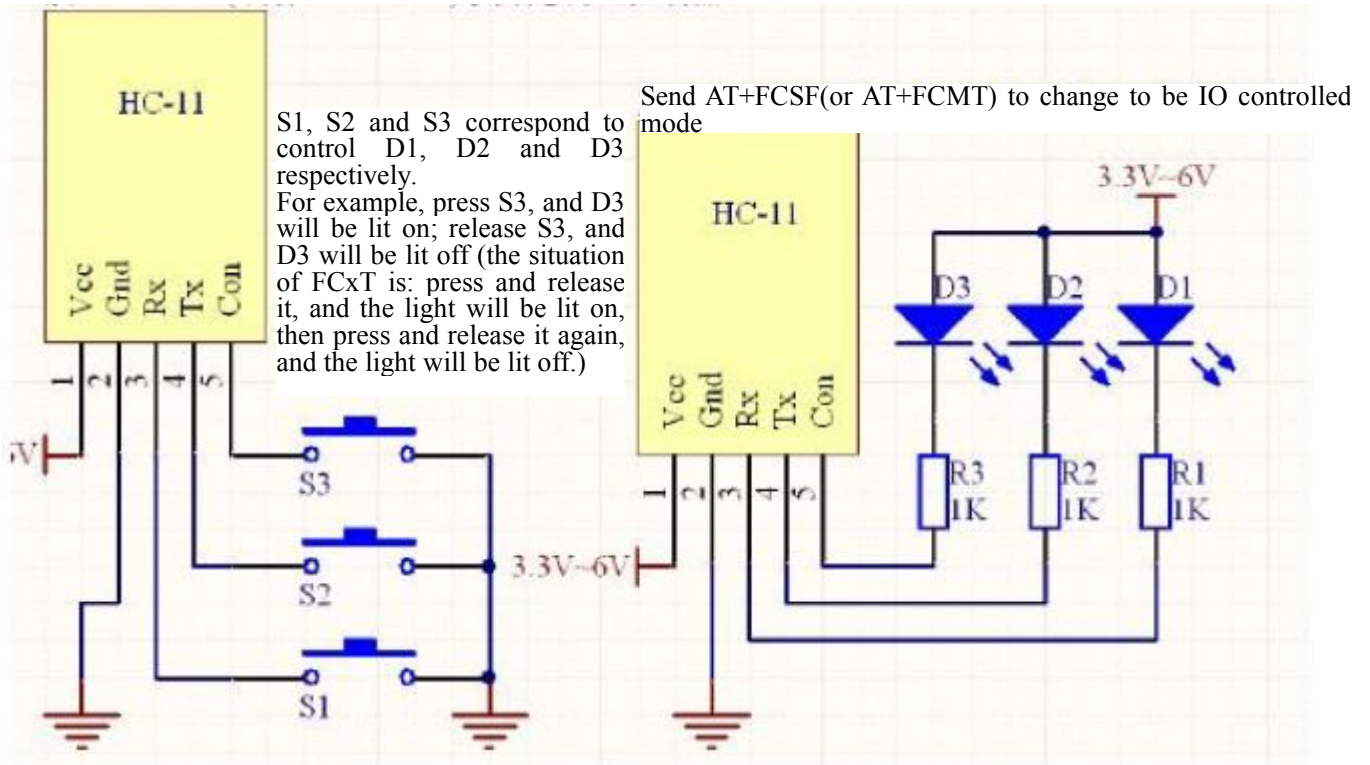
HC-11

S1, S2 and S3 correspond to control D1, D2 and D3 respectively.
For example, press S3, and D3 will be lit on; release S3, and D3 will be lit off (the situation of FCxT is: press and release it, and the light will be lit on, then press and release it again, and the light will be lit off.)

Vcc Gnd Rx Tx Con
1 2 3 4 5
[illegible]V
S3
S2
S1

Send AT+FCSF(or AT+FCMT) to change to be IO controlled mode

HC-11
Vcc Gnd Rx Tx Con
1 2 3 4 5
3.3V~6V
3.3V~6V
D3 D2 D1
R3 1K R2 1K R1 1K